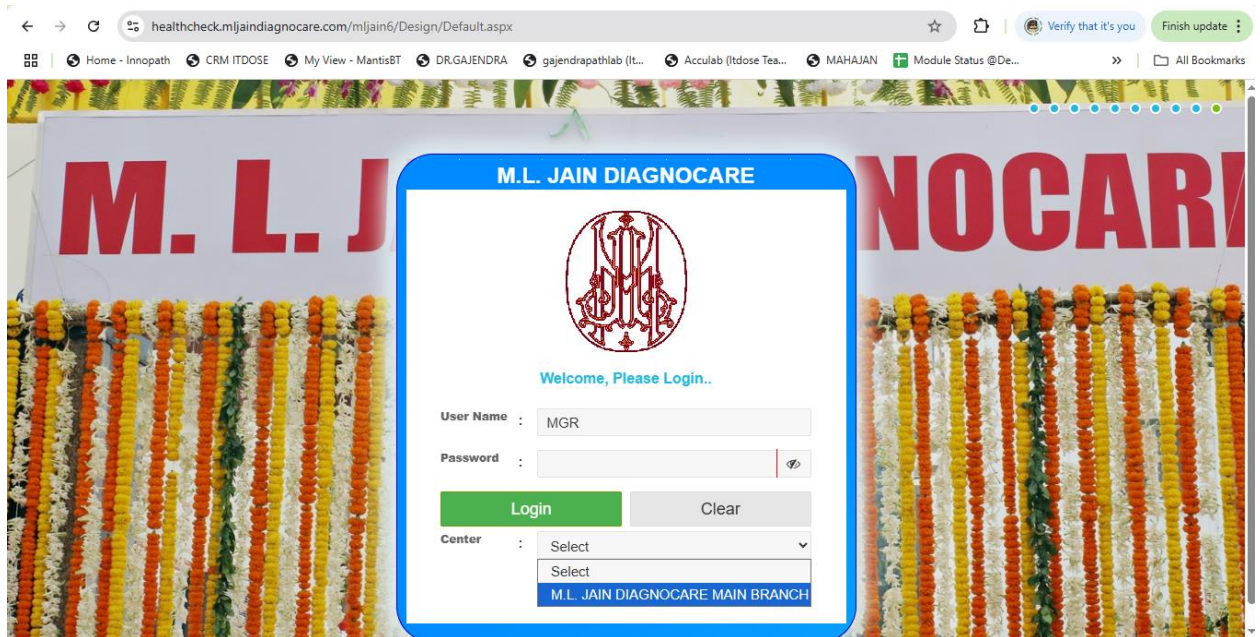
healthcheck.mljaindiagnocare.com/mljain6/Design/Default.aspx

Verify that it's you

Finish update

Home - Innopath
CRM ITDOSE
My View - MantisBT
DR.GAJENDRA
gajendrapathlab (It...
Acculab (Itdose Tea...
MAHAJAN
Module Status @De...
»
All Bookmarks

M. L. J

NOCAR

M.L. JAIN DIAGNOCARE

Welcome, Please Login..

User Name : MGR

Password :

Login

Clear

Center : Select

Select

M.L. JAIN DIAGNOCARE MAIN BRANCH